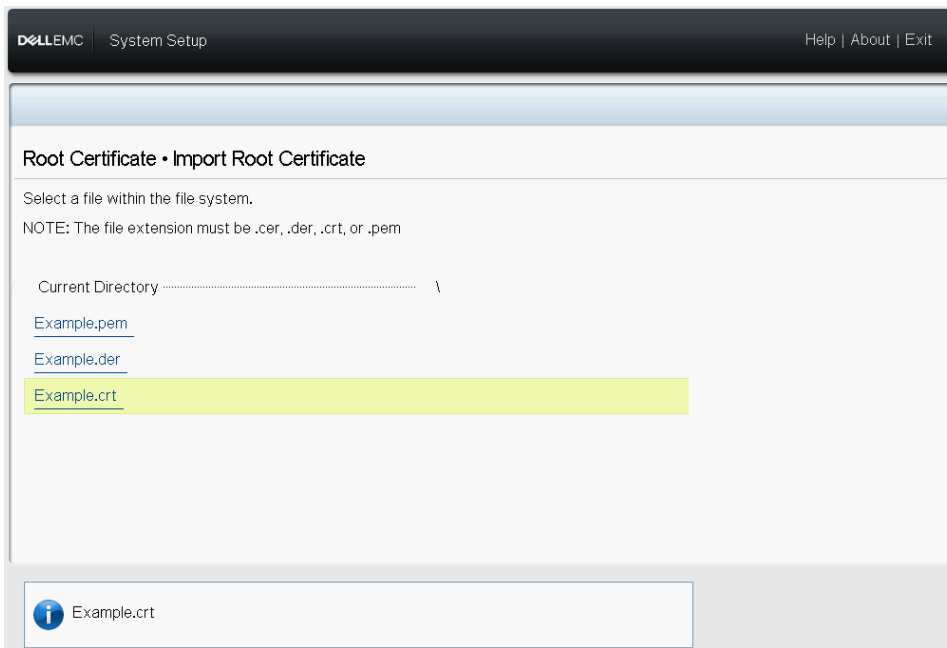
DELLEMC System Setup

Help | About | Exit

Root Certificate • Import Root Certificate

Select a file within the file system.

NOTE: The file extension must be .cer, .der, .crt, or .pem

Current Directory \

Example.pem

Example.der

Example.crt

Example.crt